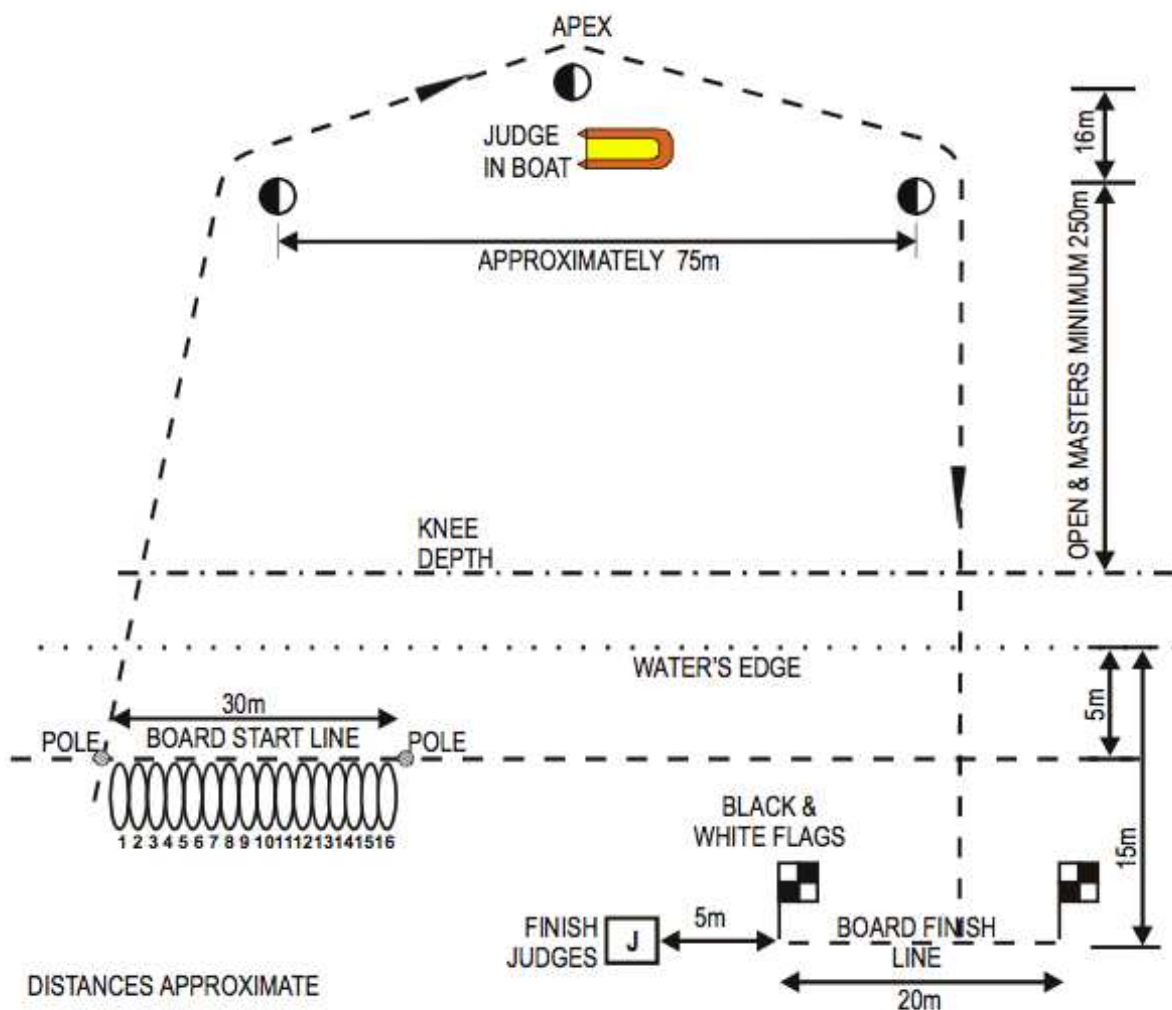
APEX

JUDGE IN BOAT

16m

APPROXIMATELY 75m

OPEN & MASTERS MINIMUM 250m

KNEE DEPTH

WATER'S EDGE

5m

30m

POLE

BOARD START LINE

POLE

1 2 3 4 5 6 7 8 9 10 11 12 13 14 15 16

BLACK & WHITE FLAGS

15m

FINISH JUDGES

J

5m

BOARD FINISH LINE

20m

DISTANCES APPROXIMATE